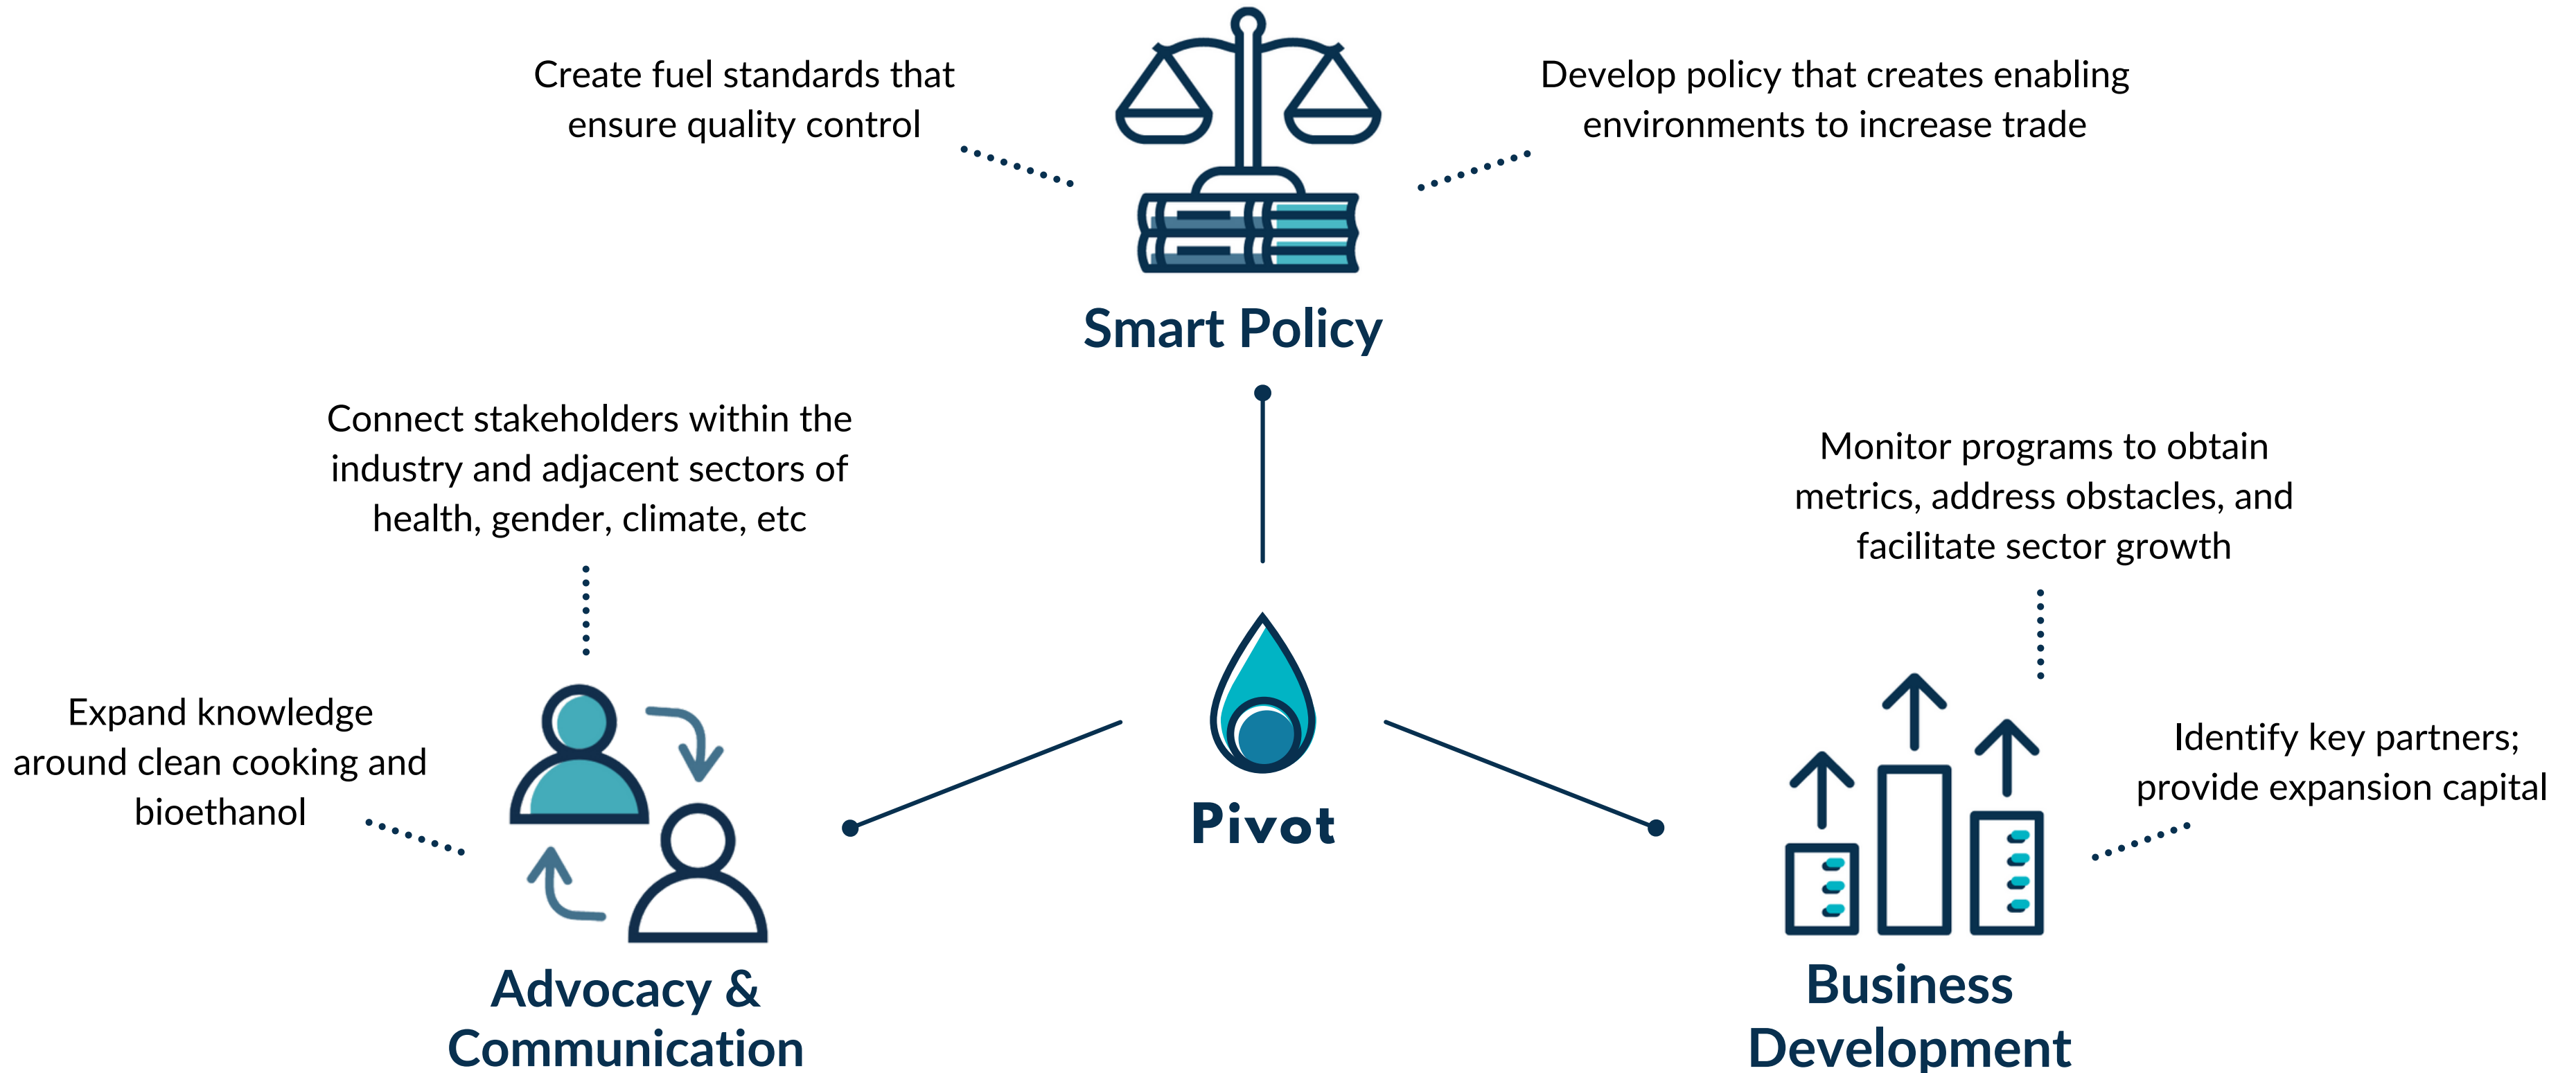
Create fuel standards that ensure quality control

Develop policy that creates enabling environments to increase trade

Smart Policy

Connect stakeholders within the industry and adjacent sectors of health, gender, climate, etc

Monitor programs to obtain metrics, address obstacles, and facilitate sector growth

Expand knowledge around clean cooking and bioethanol

Pivot

Identify key partners; provide expansion capital

Advocacy & Communication

Business Development